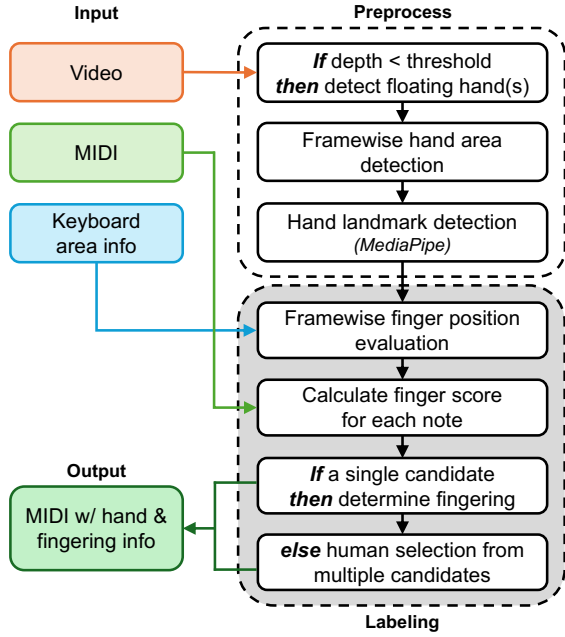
Input

Video

MIDI

Keyboard area info

Preprocess

*If* depth < threshold *then* detect floating hand(s)

Framewise hand area detection

Hand landmark detection (MediaPipe)

Framewise finger position evaluation

Calculate finger score for each note

*If* a single candidate *then* determine fingering

*else* human selection from multiple candidates

Labeling

Output

MIDI w/ hand & fingering info